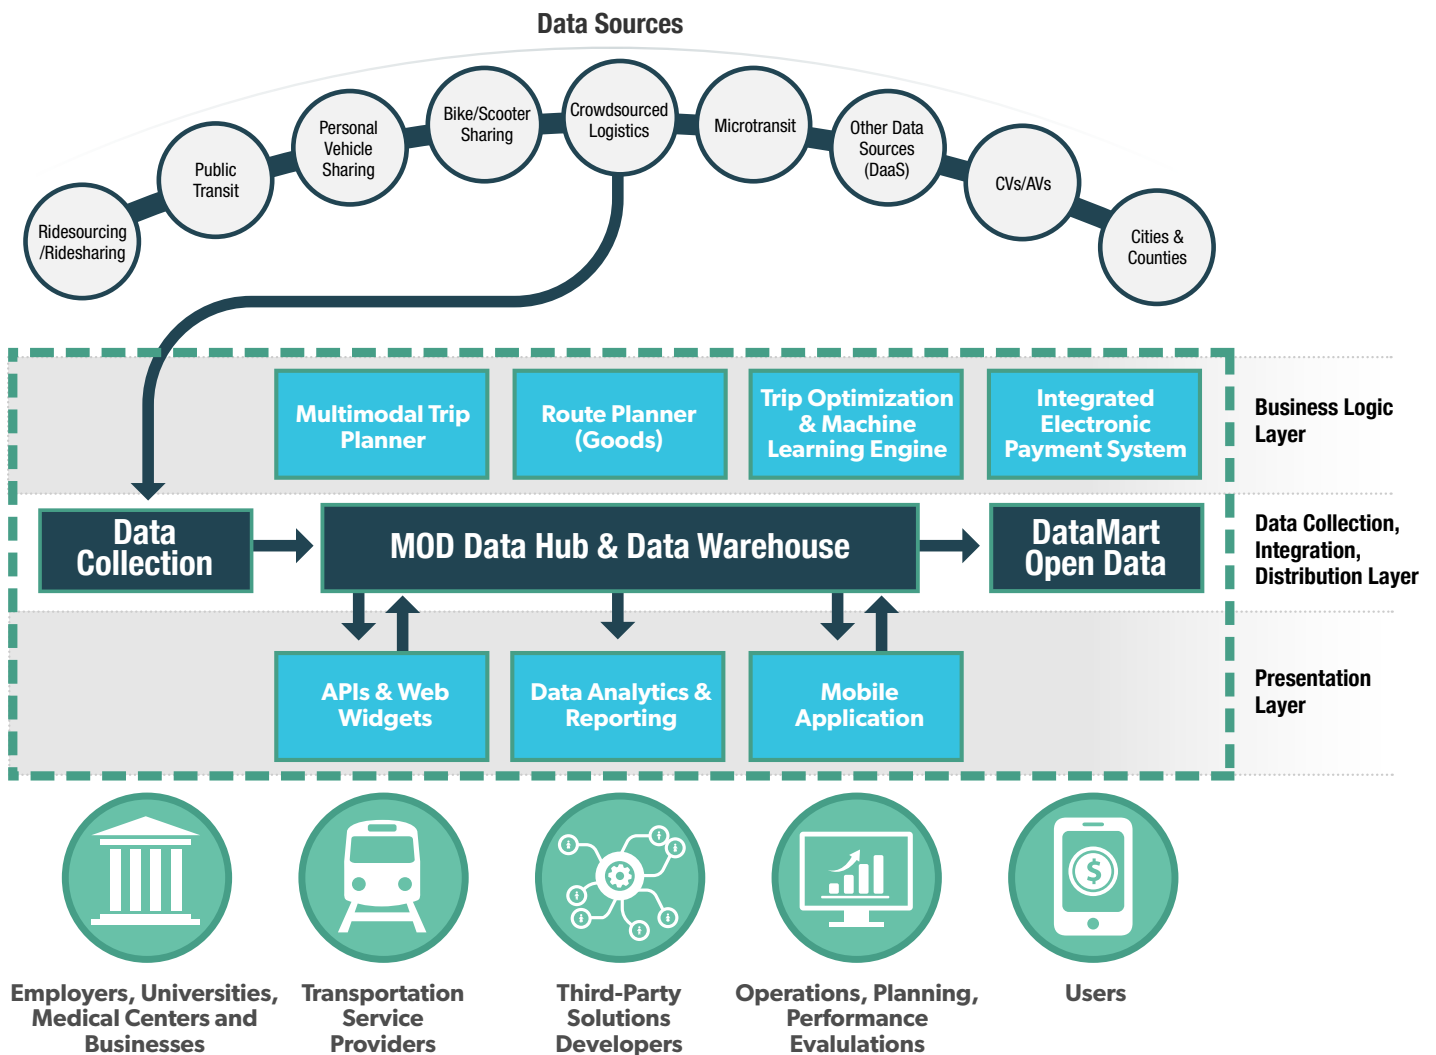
Data Sources

Ridesourcing /Ridesharing

Public Transit

Personal Vehicle Sharing

Bike/Scooter Sharing

Crowdsourced Logistics

Microtransit

Other Data Sources (DaaS)

CVs/AVs

Cities & Counties

Multimodal Trip Planner

Route Planner (Goods)

Trip Optimization & Machine Learning Engine

Integrated Electronic Payment System

Business Logic Layer

Data Collection

MOD Data Hub & Data Warehouse

DataMart Open Data

Data Collection, Integration, Distribution Layer

APIs & Web Widgets

Data Analytics & Reporting

Mobile Application

Presentation Layer

Employers, Universities, Medical Centers and Businesses

Transportation Service Providers

Third-Party Solutions Developers

Operations, Planning, Performance Evalulations

Users